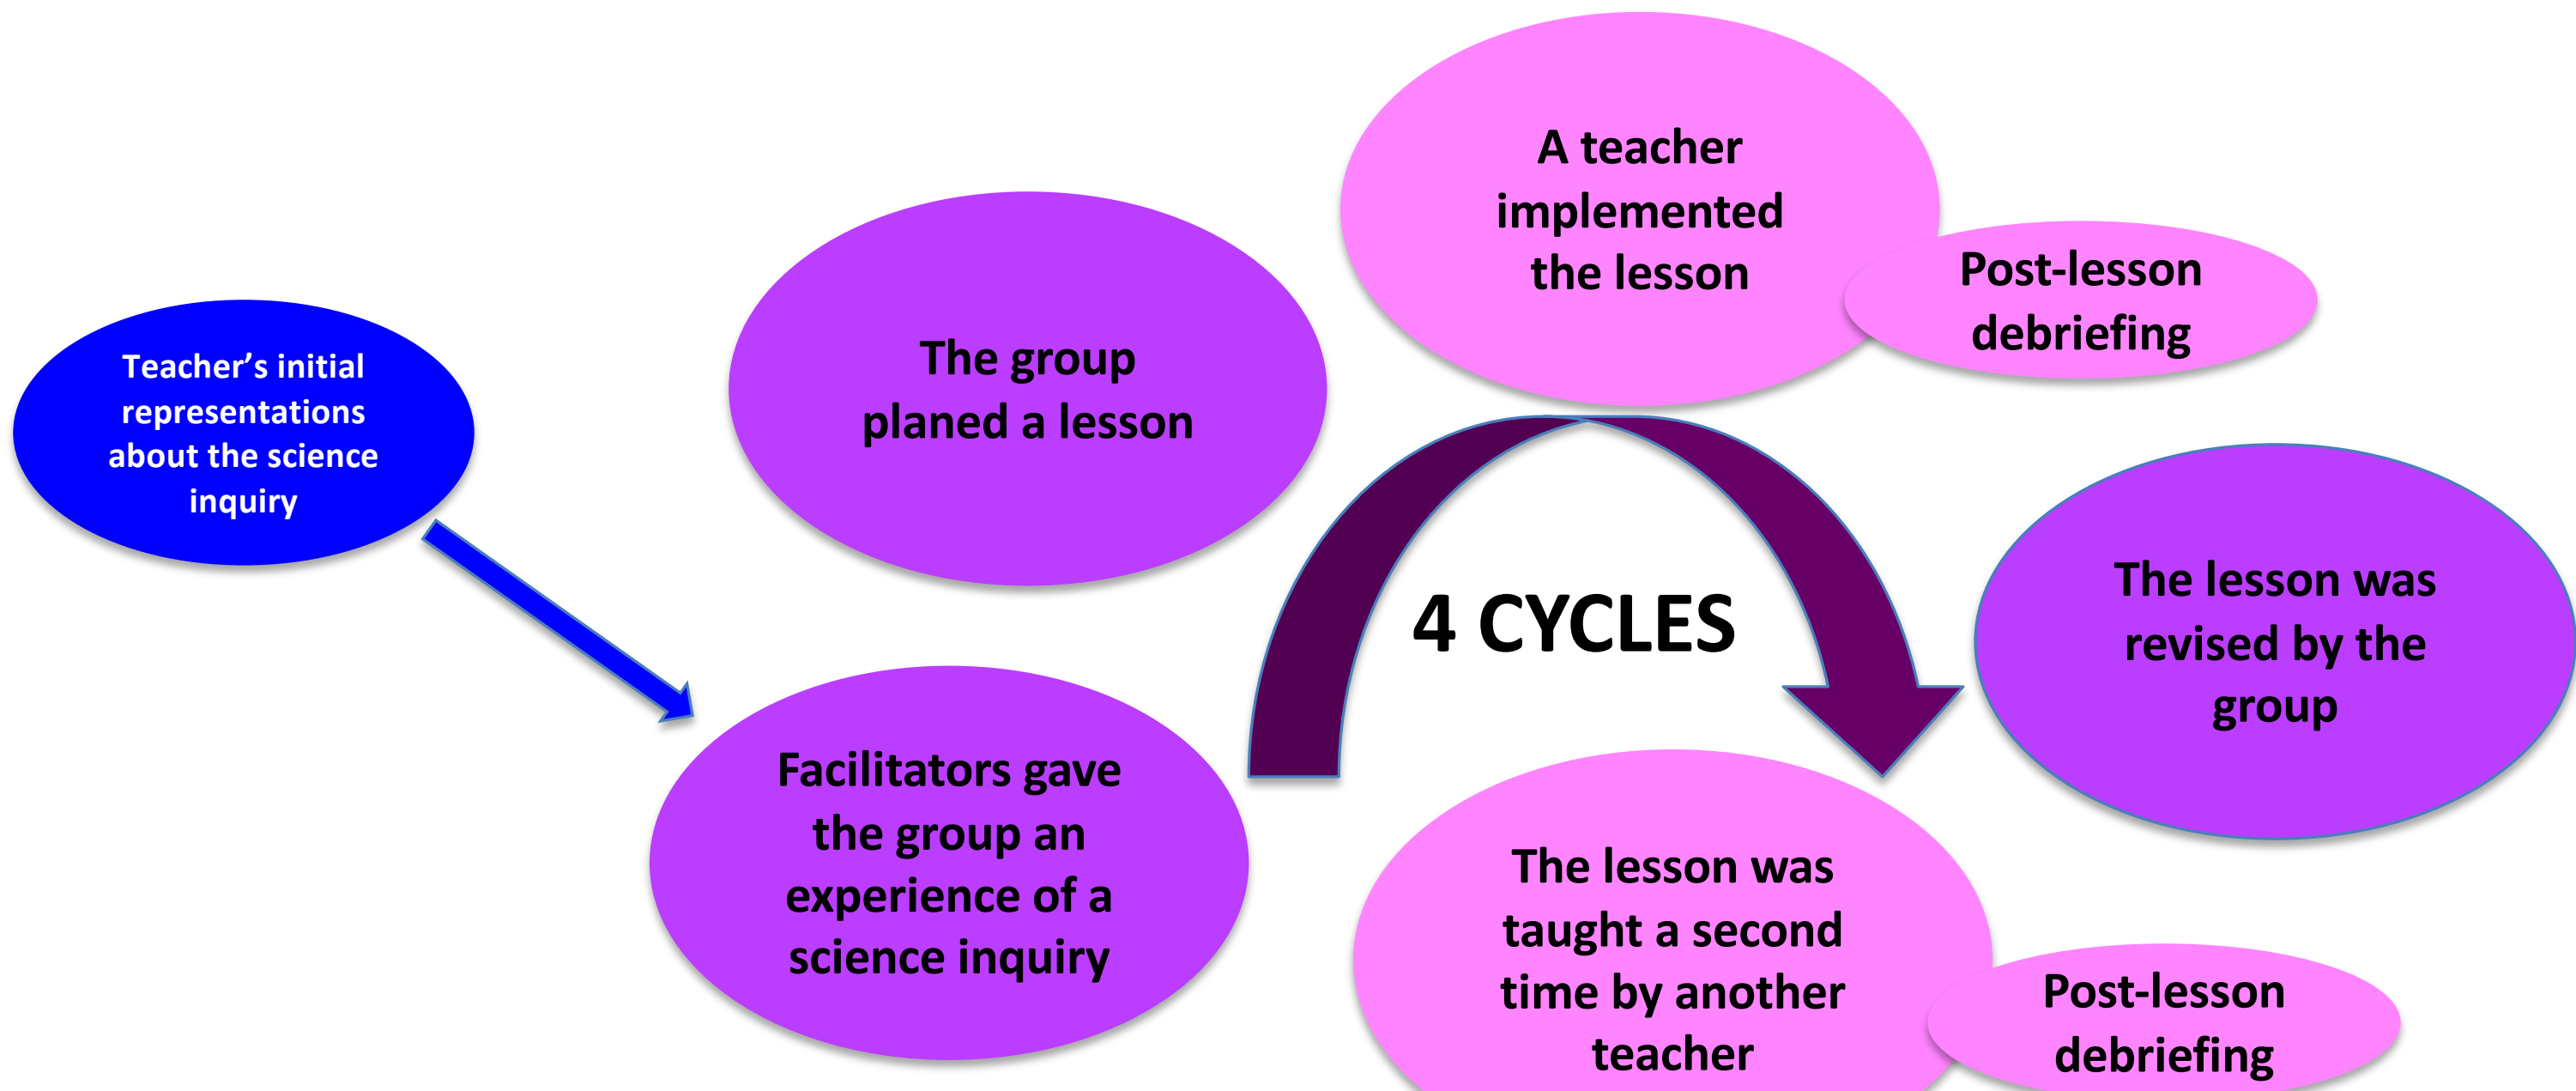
Teacher's initial representations about the science inquiry

Facilitators gave the group an experience of a science inquiry

The group planed a lesson

A teacher implemented the lesson

Post-lesson debriefing

4 CYCLES

The lesson was revised by the group

The lesson was taught a second time by another teacher

Post-lesson debriefing